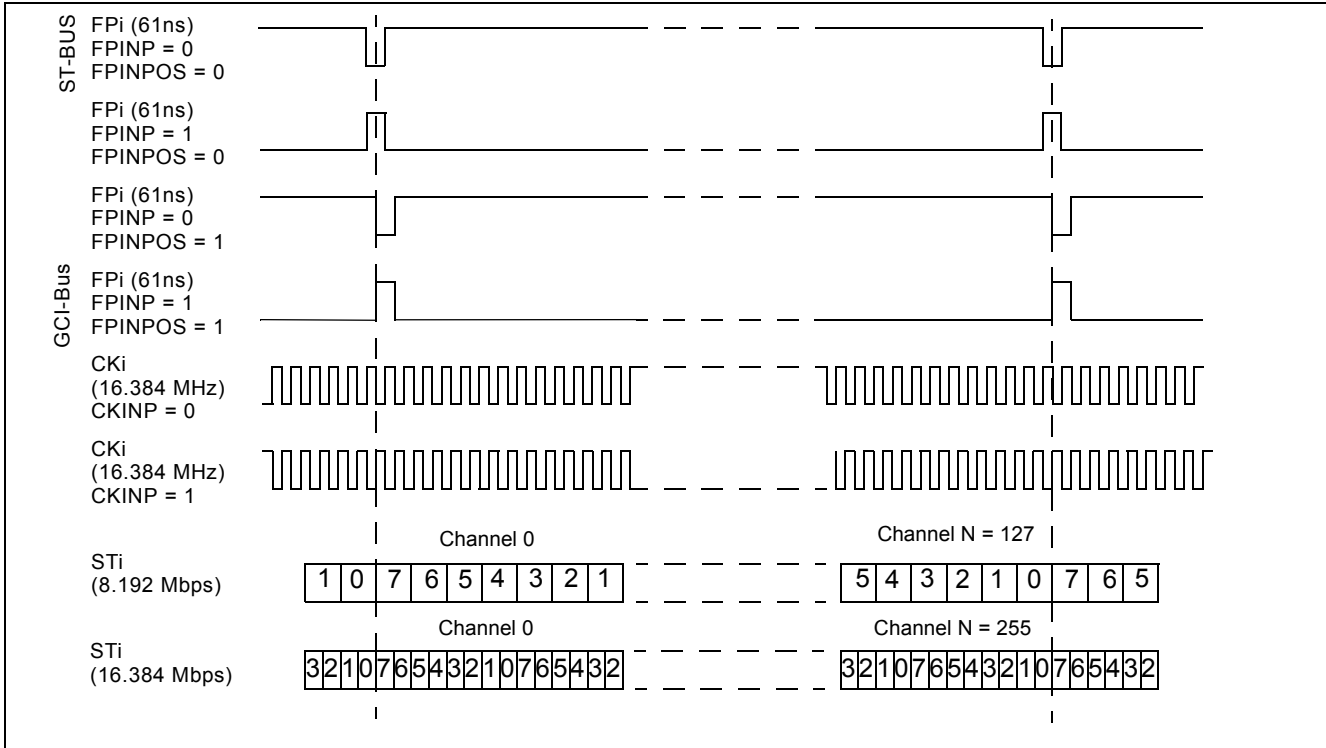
ST-BUS

FPi (61ns)
FPINP = 0
FPINPOS = 0

FPi (61ns)
FPINP = 1
FPINPOS = 0

GCI-Bus

FPi (61ns)
FPINP = 0
FPINPOS = 1

FPi (61ns)
FPINP = 1
FPINPOS = 1

CKi
(16.384 MHz)
CKINP = 0

CKi
(16.384 MHz)
CKINP = 1

Channel 0

Channel N = 127

STi
(8.192 Mbps)

| 1 | 0 | 7 | 6 | 5 | 4 | 3 | 2 | 1 |
|---|---|---|---|---|---|---|---|---|

| 5 | 4 | 3 | 2 | 1 | 0 | 7 | 6 | 5 |
|---|---|---|---|---|---|---|---|---|

Channel 0

Channel N = 255

STi
(16.384 Mbps)

| 3 | 2 | 1 | 0 | 7 | 6 | 5 | 4 | 3 | 2 | 1 | 0 | 7 | 6 | 5 | 4 | 3 | 2 |
|---|---|---|---|---|---|---|---|---|---|---|---|---|---|---|---|---|---|

| 3 | 2 | 1 | 0 | 7 | 6 | 5 | 4 | 3 | 2 | 1 | 0 | 7 | 6 | 5 | 4 | 3 | 2 |
|---|---|---|---|---|---|---|---|---|---|---|---|---|---|---|---|---|---|